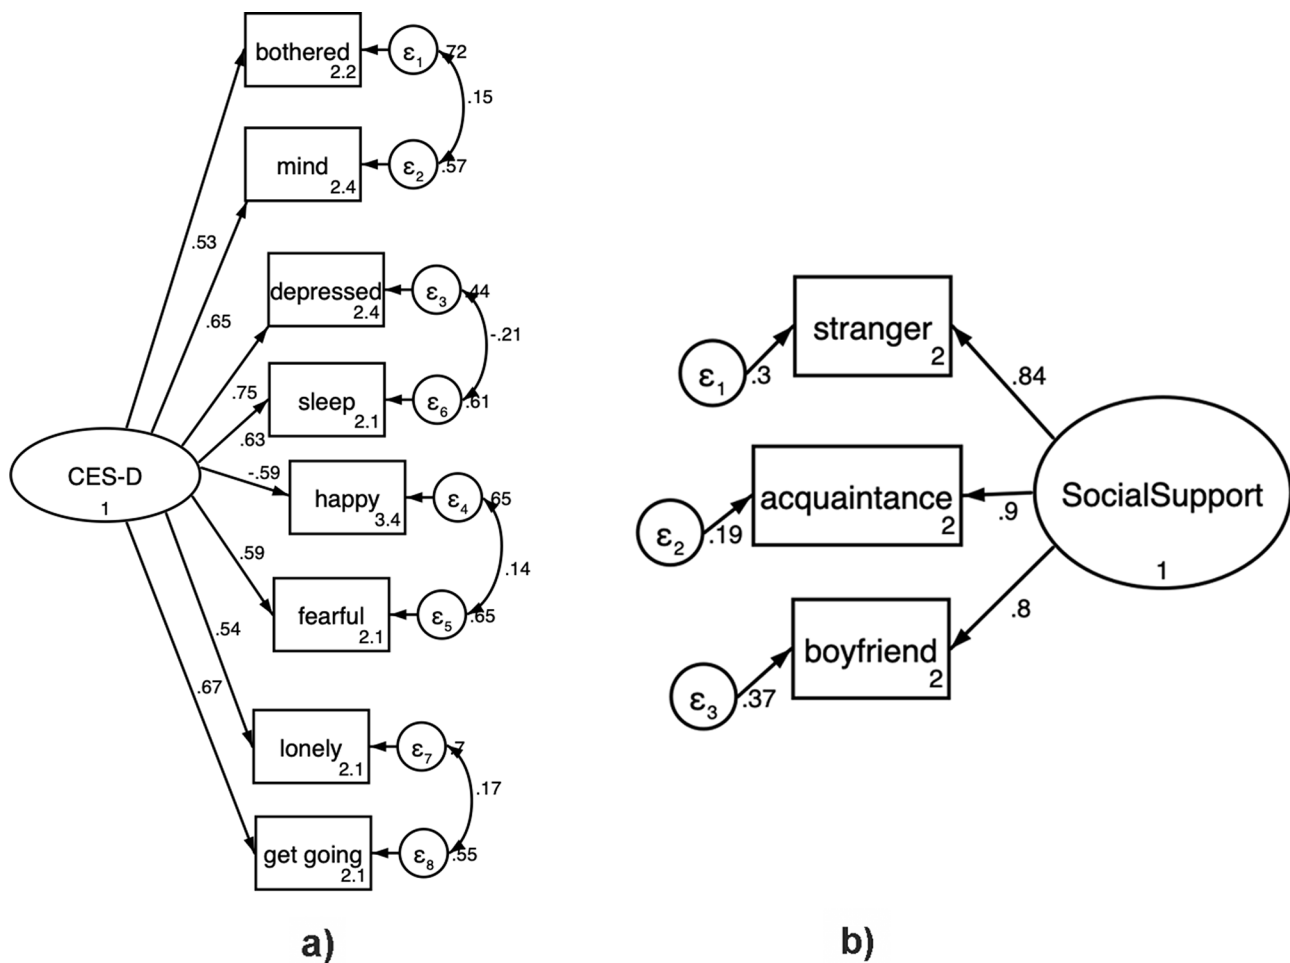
bothered
2.2
$\varepsilon_1$
.72
.15
mind
2.4
$\varepsilon_2$
.57
.53
depressed
2.4
$\varepsilon_3$
.44
.65
-.21
.75
sleep
2.1
$\varepsilon_6$
.61
.63
CES-D
1
-.59
happy
3.4
$\varepsilon_4$
.65
.59
.14
fearful
2.1
$\varepsilon_5$
.65
.54
.67
lonely
2.1
$\varepsilon_7$
.7
.17
get going
2.1
$\varepsilon_8$
.55

a)

stranger
2
$\varepsilon_1$
.3
.84
acquaintance
2
$\varepsilon_2$
.19
.9
SocialSupport
1
.8
boyfriend
2
$\varepsilon_3$
.37

b)